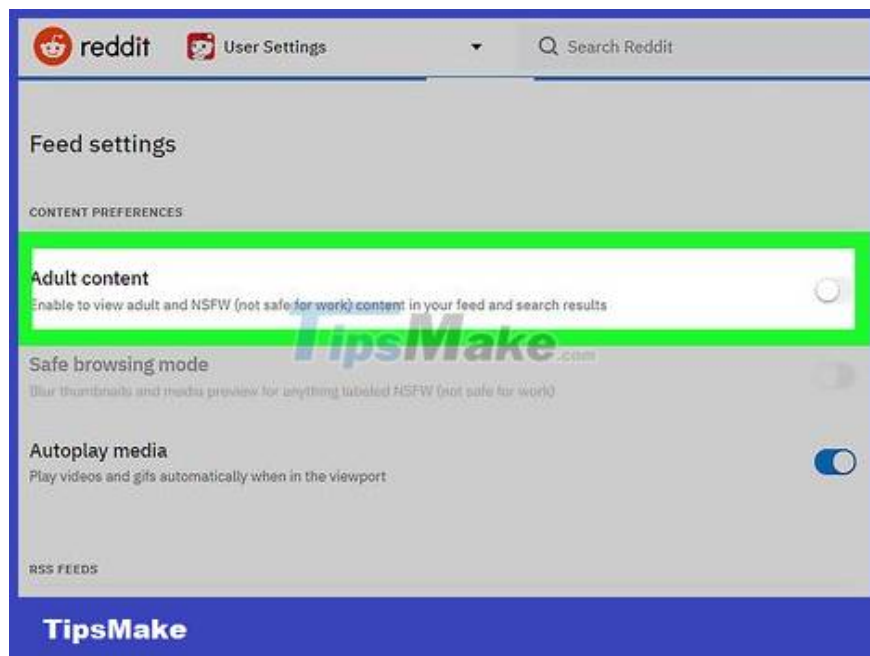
reddit User Settings

Search Reddit

Feed settings

CONTENT PREFERENCES

Adult content

Enable to view adult and NSFW (not safe for work) content in your feed and search results

TipsMake.com

Safe browsing mode

Blur thumbnails and media preview for anything labeled NSFW (not safe for work)

Autoplay media

Play videos and gifs automatically when in the viewport

RSS FEEDS

TipsMake